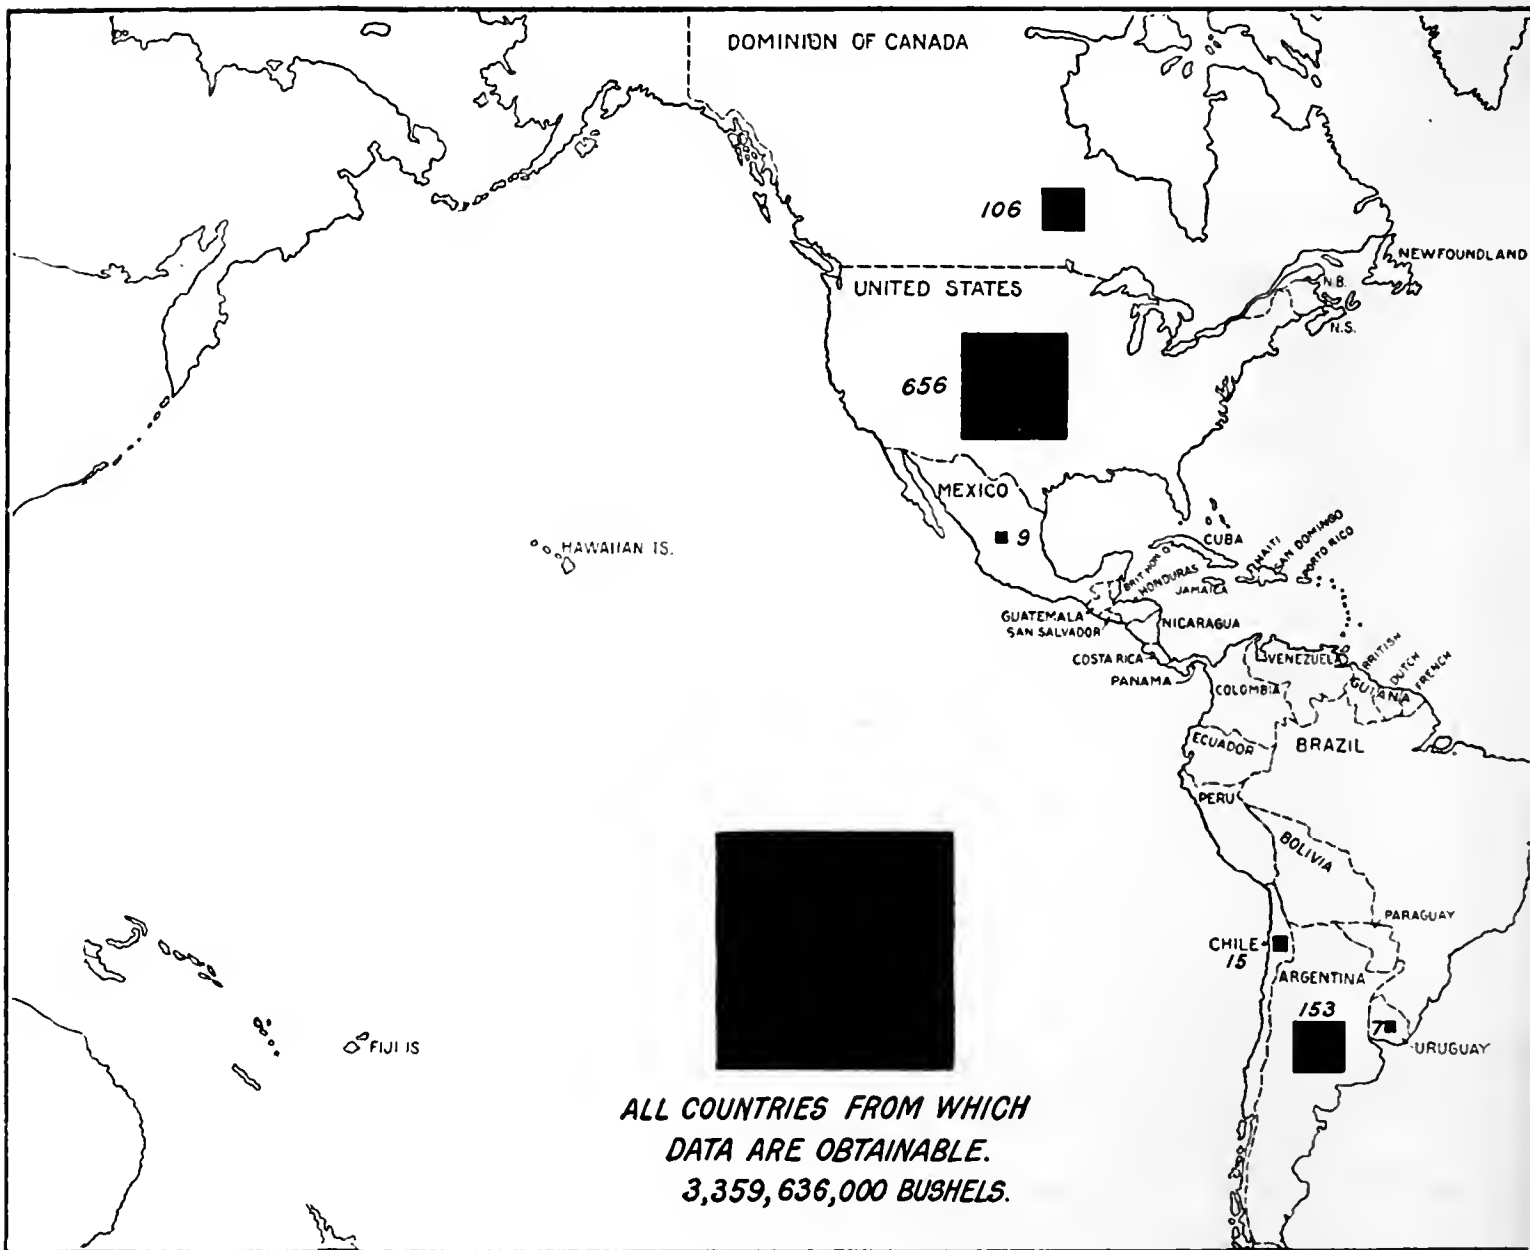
DOMINION OF CANADA

106

NEWFOUNDLAND

N.B.

N.S.

UNITED STATES

656

MEXICO

9

HAWAIIAN IS.

CUBA

HAITI

SAN DOMINGO

PORTO RICO

BRIT HON.

HONDURAS

JAMAICA

GUATEMALA

SAN SALVADOR

NICARAGUA

COSTA RICA

PANAMA

VENEZUELA

BRITISH

DUTCH

FRENCH

GUIANA

COLOMBIA

ECUADOR

BRAZIL

PERU

BOLIVIA

PARAGUAY

CHILE

15

ARGENTINA

153

7

URUGUAY

FIJI IS

ALL COUNTRIES FROM WHICH DATA ARE OBTAINABLE. 3,359,636,000 BUSHELS.